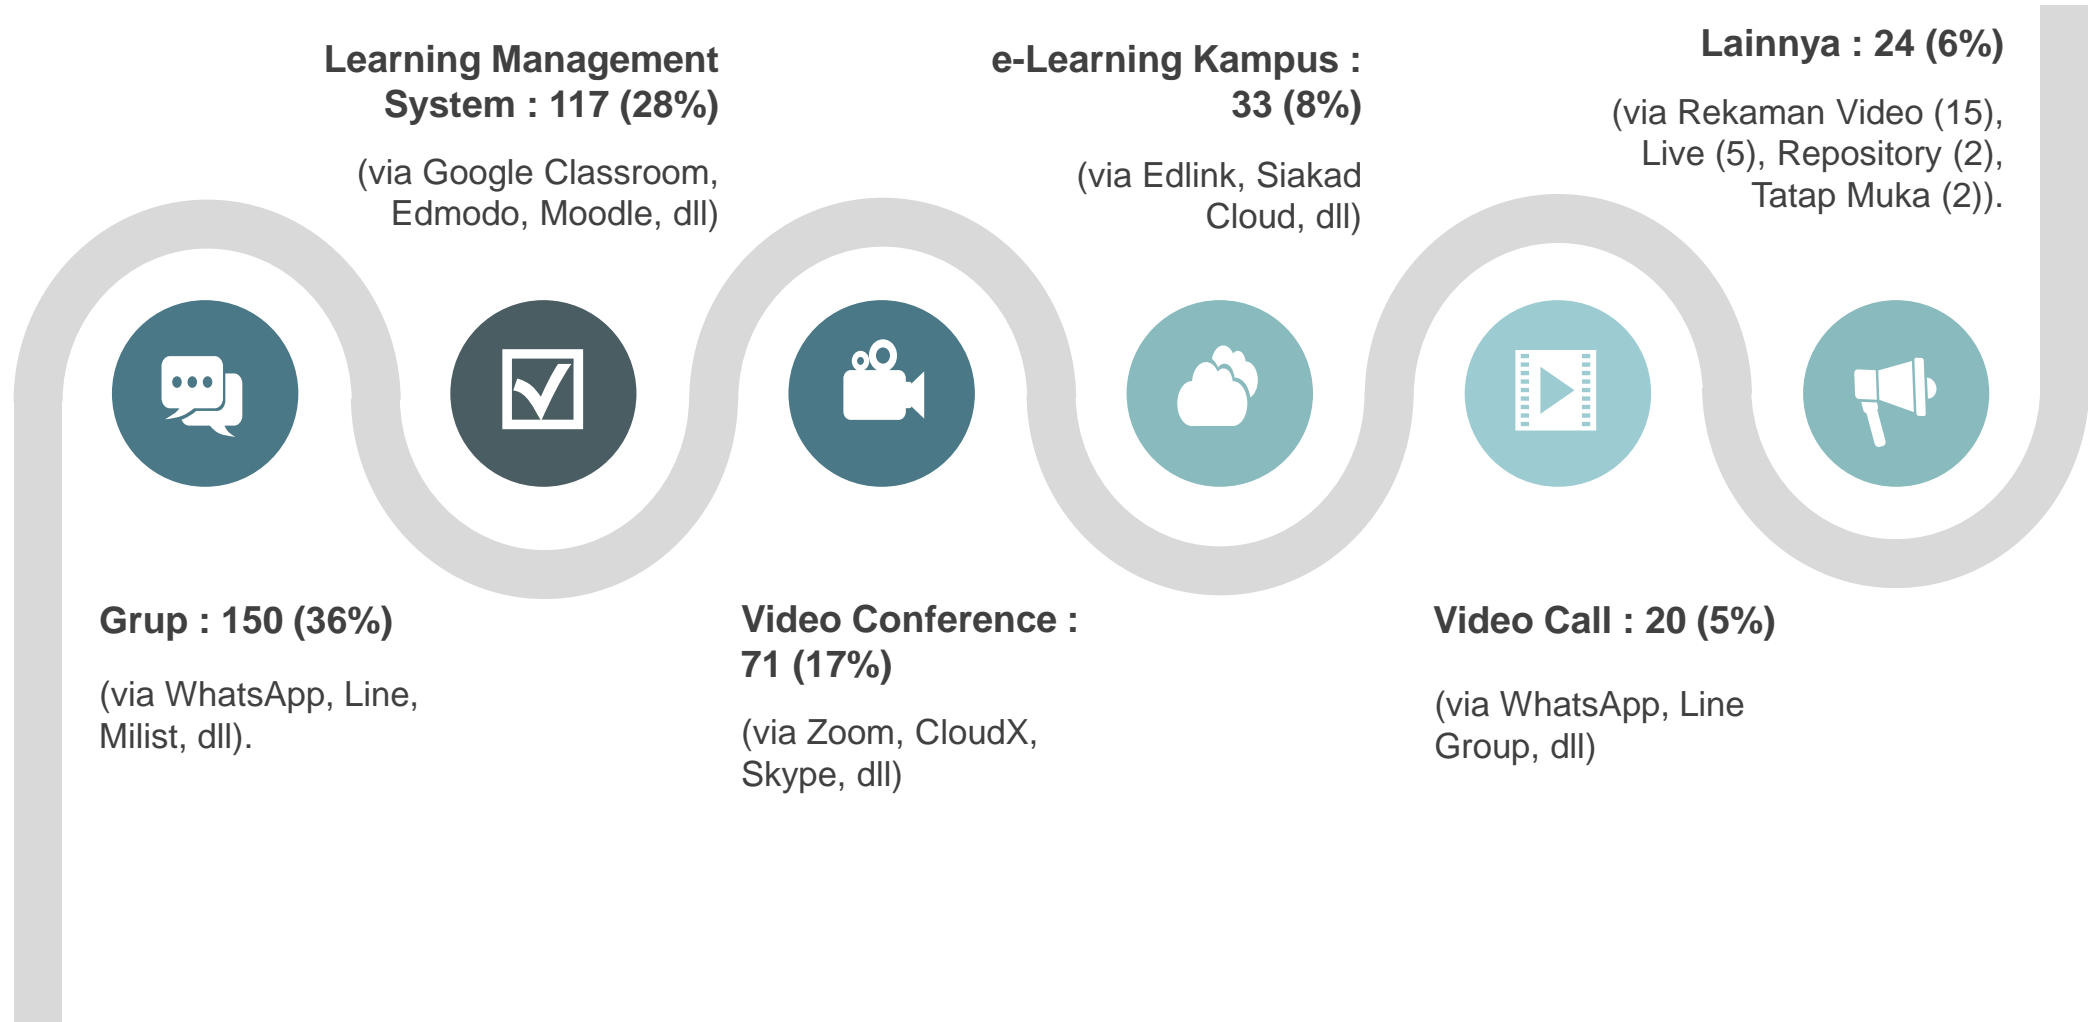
Learning Management System : 117 (28%)

(via Google Classroom, Edmodo, Moodle, dll)

e-Learning Kampus : 33 (8%)

(via Edlink, Siakad Cloud, dll)

Lainnya : 24 (6%)

(via Rekaman Video (15), Live (5), Repository (2), Tatap Muka (2)).

Grup : 150 (36%)

(via WhatsApp, Line, Milist, dll).

Video Conference : 71 (17%)

(via Zoom, CloudX, Skype, dll)

Video Call : 20 (5%)

(via WhatsApp, Line Group, dll)